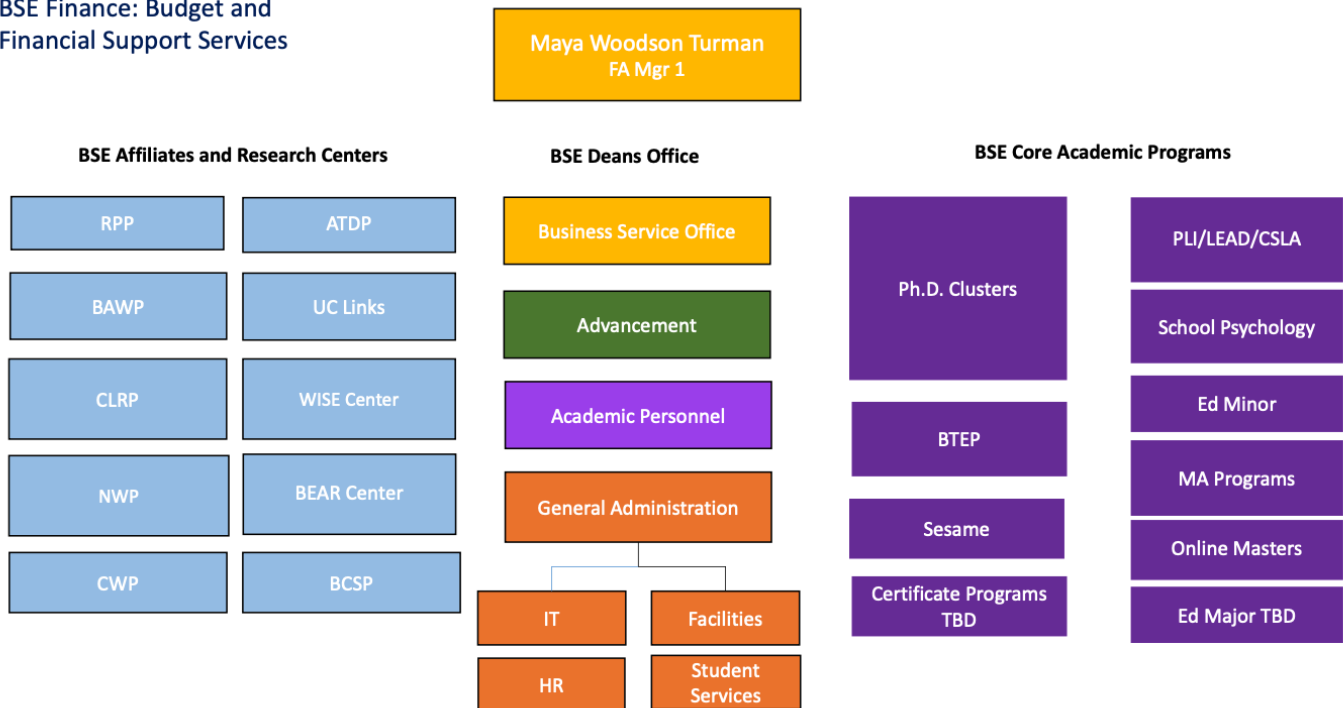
BSE Finance: Budget and Financial Support Services

Maya Woodson Turman
FA Mgr 1

BSE Affiliates and Research Centers

RPP

ATDP

BAWP

UC Links

CLRP

WISE Center

NWP

BEAR Center

CWP

BCSP

BSE Deans Office

Business Service Office

Advancement

Academic Personnel

General Administration

IT

Facilities

HR

Student Services

BSE Core Academic Programs

Ph.D. Clusters

PLI/LEAD/CSLA

School Psychology

Ed Minor

BTEP

MA Programs

Sesame

Online Masters

Certificate Programs TBD

Ed Major TBD